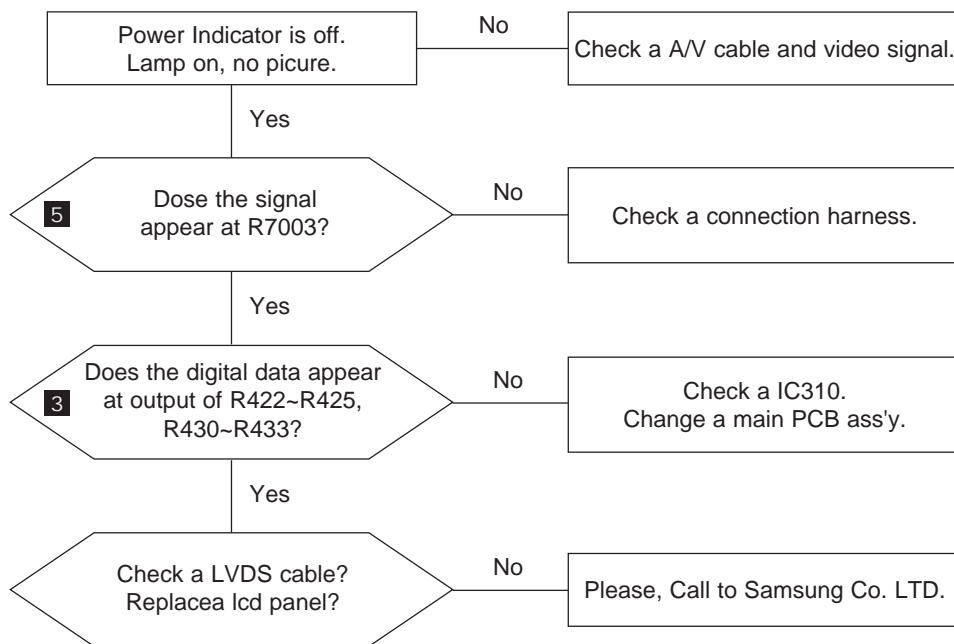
Power Indicator is off.
Lamp on, no picure.

No

Check a A/V cable and video signal.

Yes

5

Dose the signal appear at R7003?

No

Check a connection harness.

Yes

3

Does the digital data appear at output of R422~R425, R430~R433?

No

Check a IC310.
Change a main PCB ass'y.

Yes

Check a LVDS cable?
Replacea lcd panel?

No

Please, Call to Samsung Co. LTD.